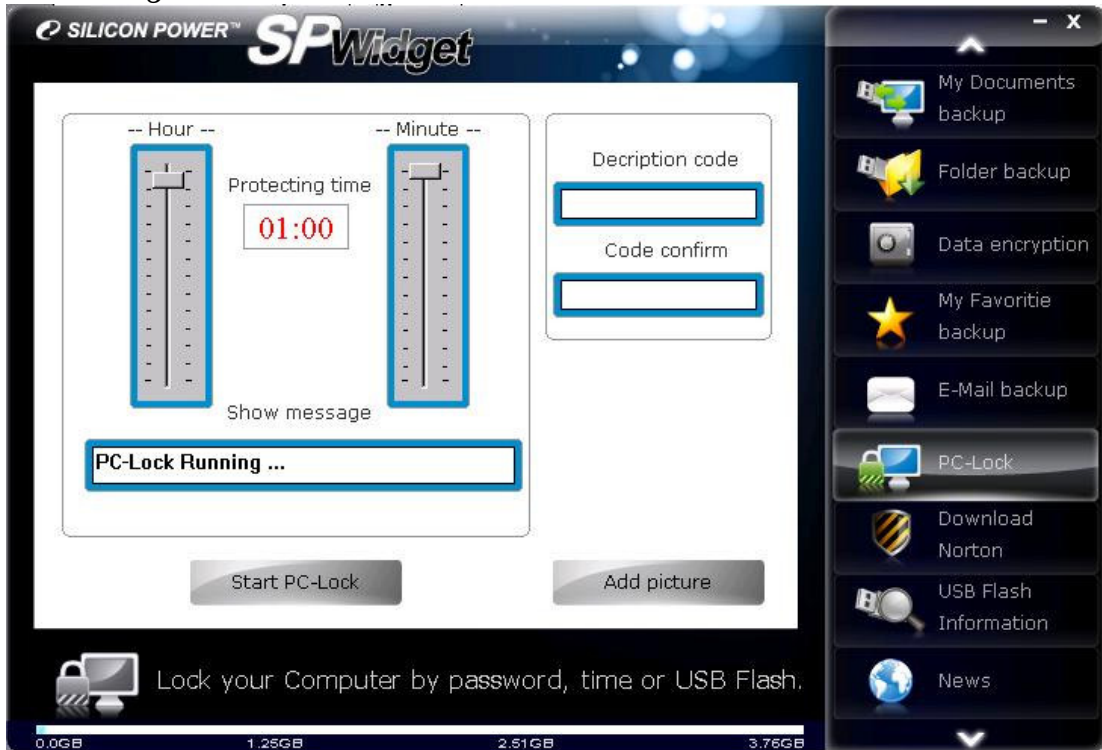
SILICON POWER™ SP Widget

- x

-- Hour --

-- Minute --

Protecting time

01:00

Show message

PC-Lock Running ...

Decription code

Code confirm

Start PC-Lock

Add picture

Lock your Computer by password, time or USB Flash.

0.0GB 1.25GB 2.51GB 3.76GB

My Documents backup

Folder backup

Data encryption

My Favoritie backup

E-Mail backup

PC-Lock

Download Norton

USB Flash Information

News